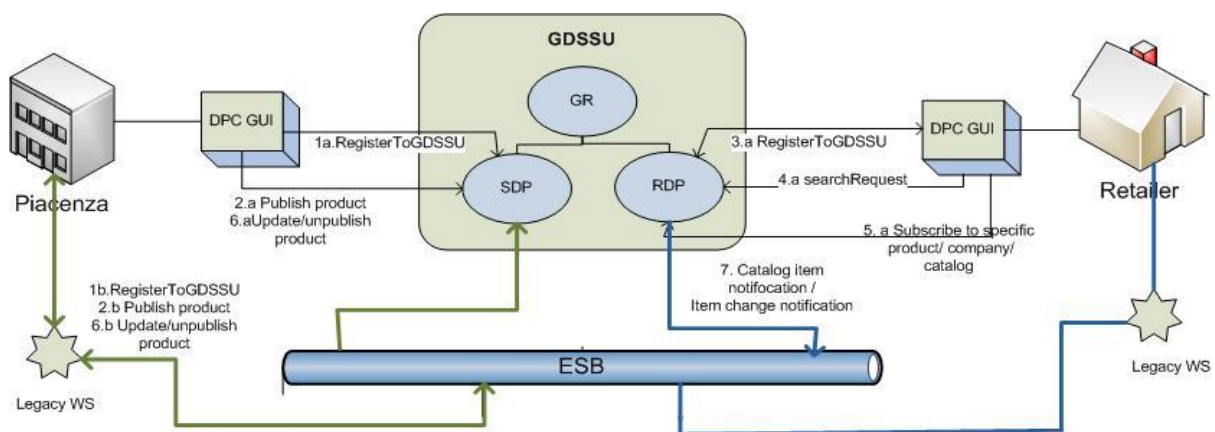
GDSSU

GR

DPC GUI

1a.RegisterToGDSSU

SDP

RDP

3.a RegisterToGDSSU

DPC GUI

4.a searchRequest

Piacenza

2.a Publish product
6.aUpdate/unpublish product

Retailer

5. a Subscribe to specific product/ company/ catalog

7. Catalog item notifocation / Item change notification

1b.RegisterToGDSSU
2.b Publish product
6.b Update/unpublish product

ESB

Legacy WS

Legacy WS